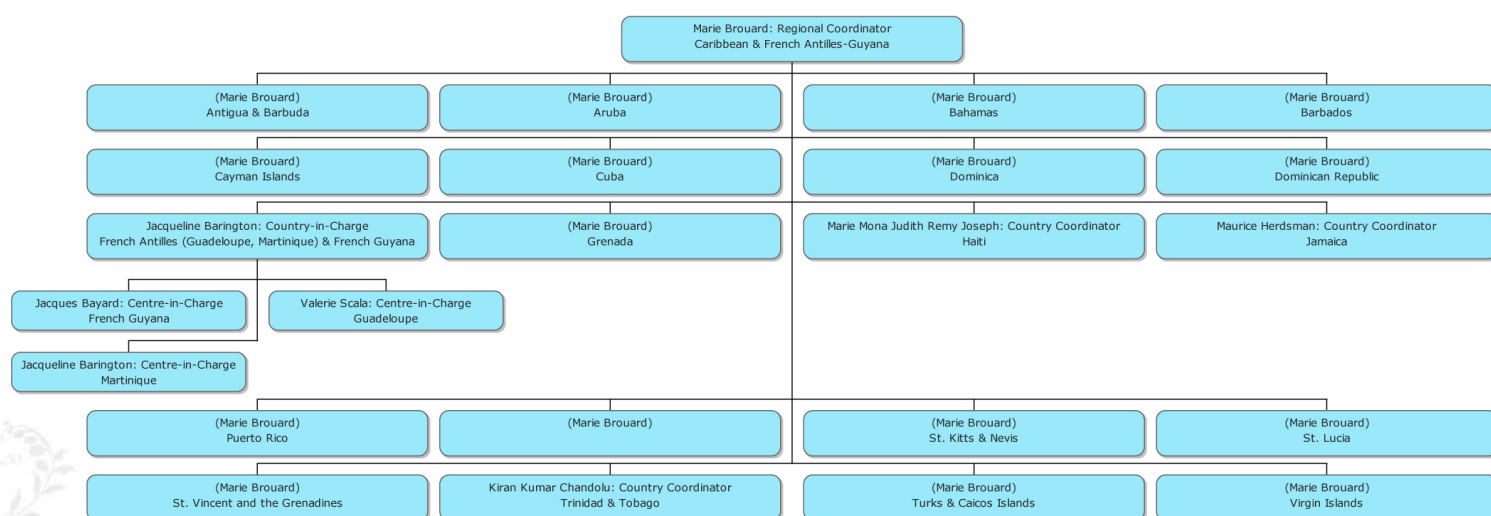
Marie Brouard: Regional Coordinator
Caribbean & French Antilles-Guyana

(Marie Brouard)
Antigua & Barbuda

(Marie Brouard)
Aruba

(Marie Brouard)
Bahamas

(Marie Brouard)
Barbados

(Marie Brouard)
Cayman Islands

(Marie Brouard)
Cuba

(Marie Brouard)
Dominica

(Marie Brouard)
Dominican Republic

Jacqueline Barington: Country-in-Charge
French Antilles (Guadeloupe, Martinique) & French Guyana

(Marie Brouard)
Grenada

Marie Mona Judith Remy Joseph: Country Coordinator
Haiti

Maurice Herdsman: Country Coordinator
Jamaica

Jacques Bayard: Centre-in-Charge
French Guyana

Valerie Scala: Centre-in-Charge
Guadeloupe

Jacqueline Barington: Centre-in-Charge
Martinique

(Marie Brouard)
Puerto Rico

(Marie Brouard)

(Marie Brouard)
St. Kitts & Nevis

(Marie Brouard)
St. Lucia

(Marie Brouard)
St. Vincent and the Grenadines

Kiran Kumar Chandolu: Country Coordinator
Trinidad & Tobago

(Marie Brouard)
Turks & Caicos Islands

(Marie Brouard)
Virgin Islands